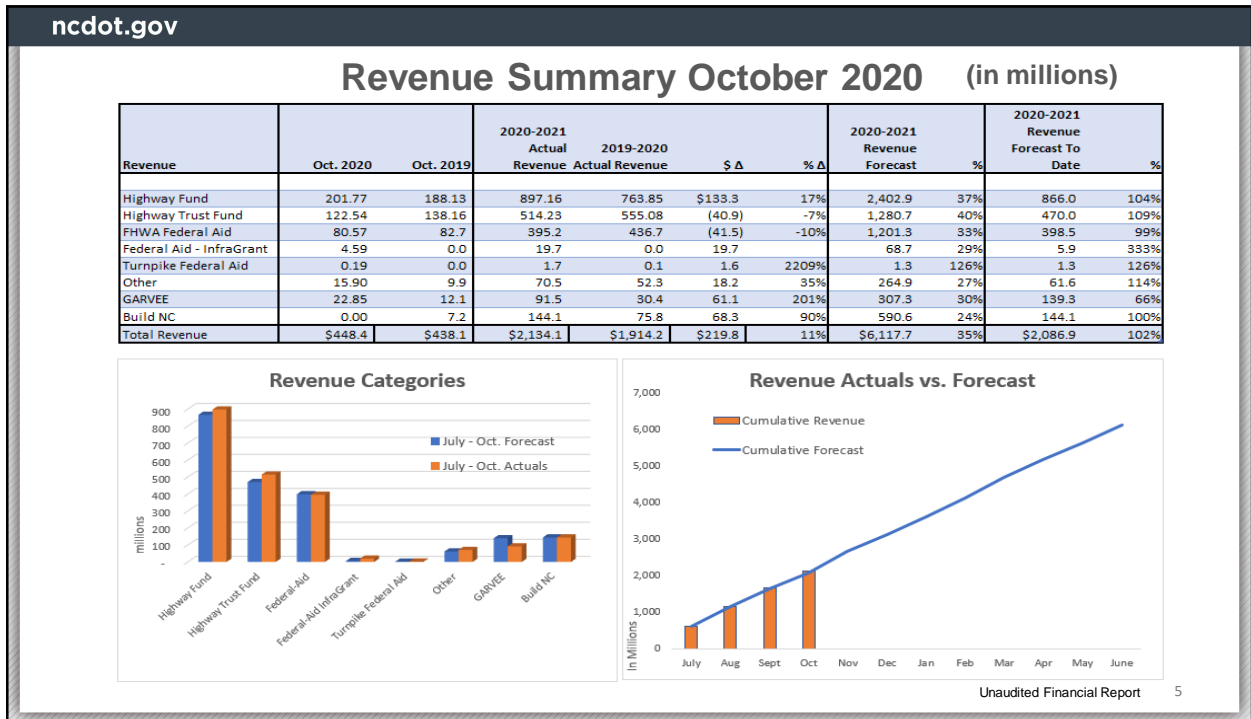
ncdot.gov

Revenue Summary October 2020 (in millions)

| Revenue | Oct. 2020 | Oct. 2019 | 2020-2021 Actual Revenue | 2019-2020 Actual Revenue | $ Δ | % Δ | 2020-2021 Revenue Forecast | % | 2020-2021 Revenue Forecast To Date | % |
|---|---|---|---|---|---|---|---|---|---|---|
| Highway Fund | 201.77 | 188.13 | 897.16 | 763.85 | $133.3 | 17% | 2,402.9 | 37% | 866.0 | 104% |
| Highway Trust Fund | 122.54 | 138.16 | 514.23 | 555.08 | (40.9) | -7% | 1,280.7 | 40% | 470.0 | 109% |
| FHWA Federal Aid | 80.57 | 82.7 | 395.2 | 436.7 | (41.5) | -10% | 1,201.3 | 33% | 398.5 | 99% |
| Federal Aid - InfraGrant | 4.59 | 0.0 | 19.7 | 0.0 | 19.7 | | 68.7 | 29% | 5.9 | 333% |
| Turnpike Federal Aid | 0.19 | 0.0 | 1.7 | 0.1 | 1.6 | 2209% | 1.3 | 126% | 1.3 | 126% |
| Other | 15.90 | 9.9 | 70.5 | 52.3 | 18.2 | 35% | 264.9 | 27% | 61.6 | 114% |
| GARVEE | 22.85 | 12.1 | 91.5 | 30.4 | 61.1 | 201% | 307.3 | 30% | 139.3 | 66% |
| Build NC | 0.00 | 7.2 | 144.1 | 75.8 | 68.3 | 90% | 590.6 | 24% | 144.1 | 100% |
| Total Revenue | $448.4 | $438.1 | $2,134.1 | $1,914.2 | $219.8 | 11% | $6,117.7 | 35% | $2,086.9 | 102% |

Revenue Categories
900
800
700
600
500
400
300
200
100
-
millions
July - Oct. Forecast
July - Oct. Actuals
Highway Fund
Highway Trust Fund
Federal-Aid
Federal-Aid InfraGrant
Turnpike Federal Aid
Other
GARVEE
Build NC

Revenue Actuals vs. Forecast
7,000
6,000
5,000
4,000
3,000
2,000
1,000
0
In Millions
Cumulative Revenue
Cumulative Forecast
July Aug Sept Oct Nov Dec Jan Feb Mar Apr May June

Unaudited Financial Report 5